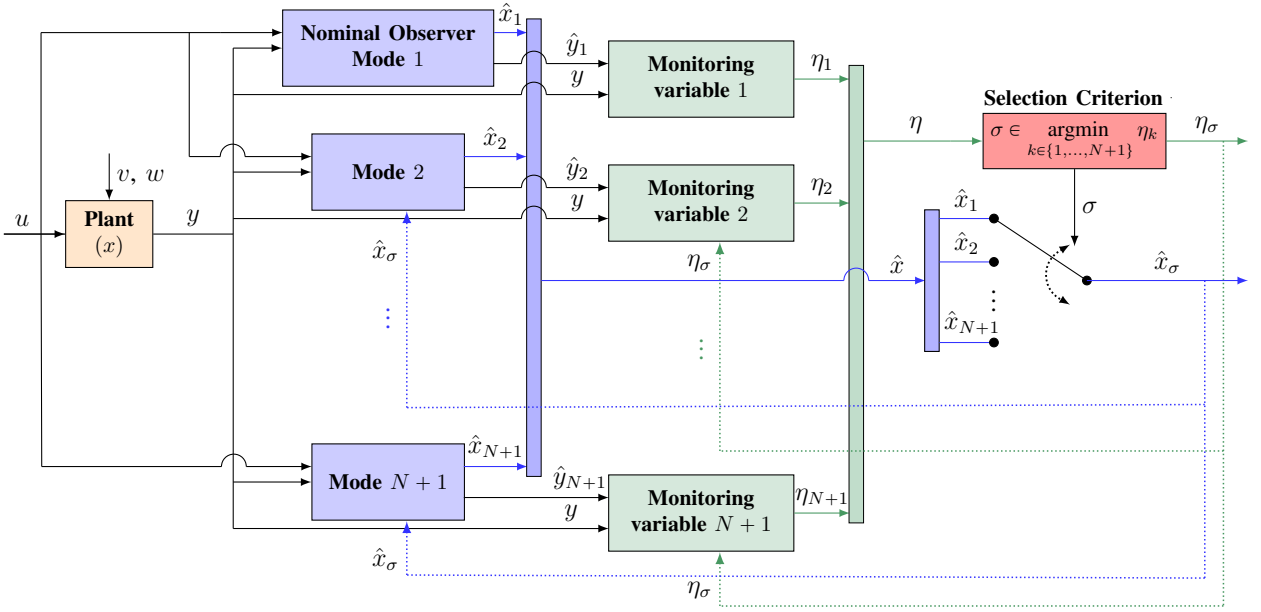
Nominal Observer Mode 1

$\hat{x}_1$

$\hat{y}_1$

$y$

Monitoring variable 1

$\eta_1$

Selection Criterion

$\eta$

$\sigma \in \underset{k\in\{1,\ldots,N+1\}}{\text{argmin}} \; \eta_k$

$\eta_\sigma$

Mode 2

$\hat{x}_2$

$\hat{y}_2$

$y$

Monitoring variable 2

$\eta_2$

$v, w$

$u$

Plant $(x)$

$y$

$\sigma$

$\hat{x}_1$

$\hat{x}_2$

$\hat{x}_\sigma$

$\eta_\sigma$

$\hat{x}$

$\hat{x}_\sigma$

$\vdots$

$\vdots$

$\vdots$

$\hat{x}_{N+1}$

Mode $N+1$

$\hat{x}_{N+1}$

$\hat{y}_{N+1}$

$y$

Monitoring variable $N+1$

$\eta_{N+1}$

$\hat{x}_\sigma$

$\eta_\sigma$